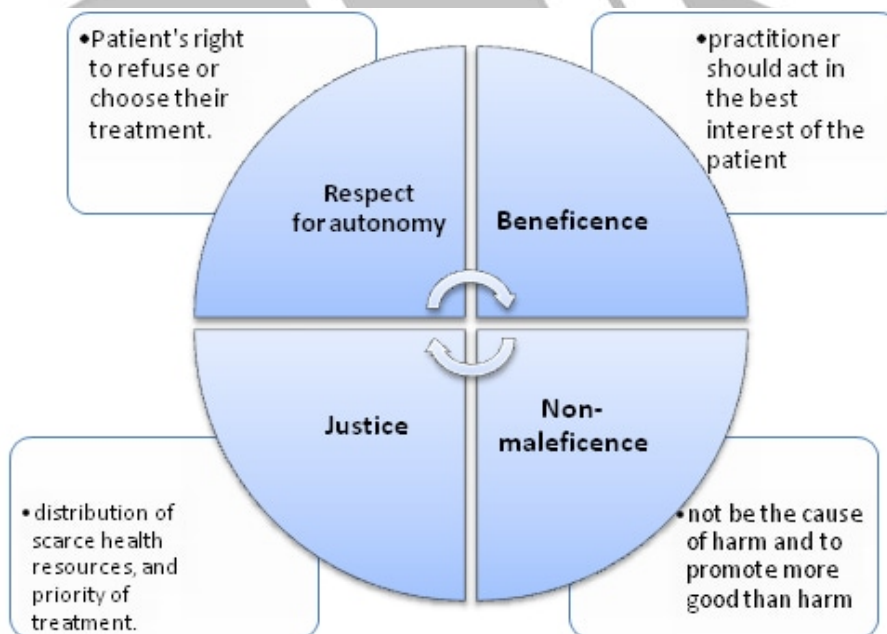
•Patient's right to refuse or choose their treatment.

•practitioner should act in the best interest of the patient

Respect for autonomy

Beneficence

Justice

Non-maleficence

•distribution of scarce health resources, and priority of treatment.

•not be the cause of harm and to promote more good than harm